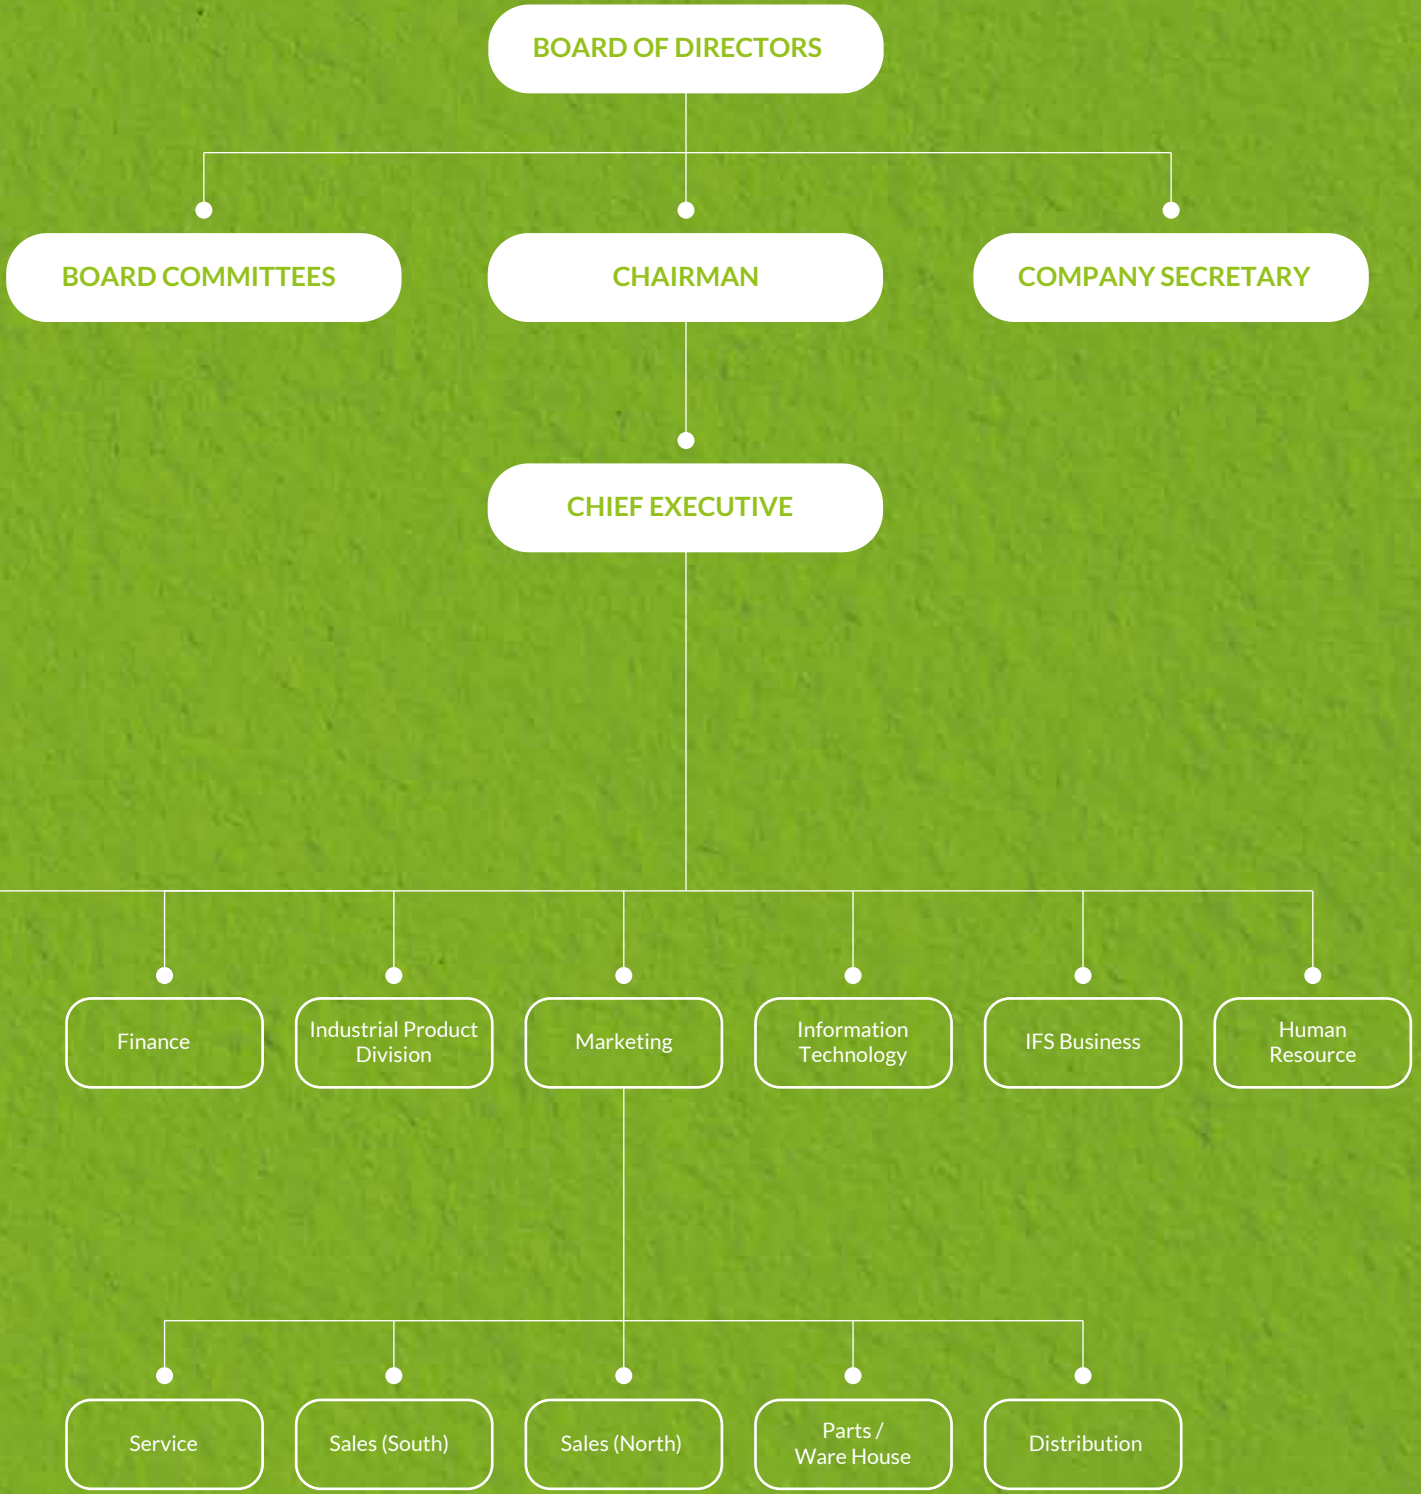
BOARD OF DIRECTORS

BOARD COMMITTEES

CHAIRMAN

COMPANY SECRETARY

CHIEF EXECUTIVE

Finance

Industrial Product Division

Marketing

Information Technology

IFS Business

Human Resource

Service

Sales (South)

Sales (North)

Parts / Ware House

Distribution